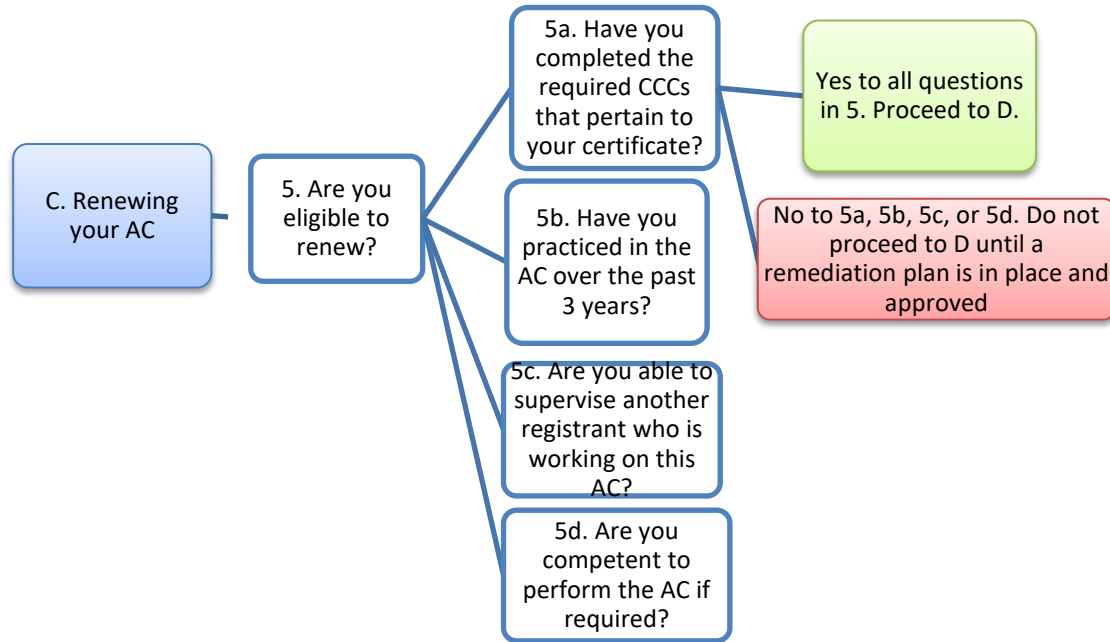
C. Renewing your AC

5. Are you eligible to renew?

5a. Have you completed the required CCCs that pertain to your certificate?

5b. Have you practiced in the AC over the past 3 years?

5c. Are you able to supervise another registrant who is working on this AC?

5d. Are you competent to perform the AC if required?

Yes to all questions in 5. Proceed to D.

No to 5a, 5b, 5c, or 5d. Do not proceed to D until a remediation plan is in place and approved